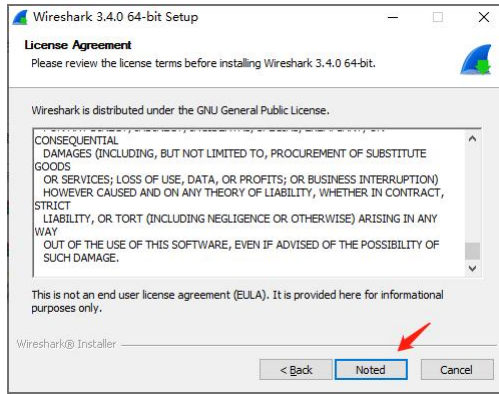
Wireshark 3.4.0 64-bit Setup

License Agreement

Please review the license terms before installing Wireshark 3.4.0 64-bit.

Wireshark is distributed under the GNU General Public License.

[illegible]
CONSEQUENTIAL
DAMAGES (INCLUDING, BUT NOT LIMITED TO, PROCUREMENT OF SUBSTITUTE GOODS
OR SERVICES; LOSS OF USE, DATA, OR PROFITS; OR BUSINESS INTERRUPTION)
HOWEVER CAUSED AND ON ANY THEORY OF LIABILITY, WHETHER IN CONTRACT, STRICT
LIABILITY, OR TORT (INCLUDING NEGLIGENCE OR OTHERWISE) ARISING IN ANY WAY
OUT OF THE USE OF THIS SOFTWARE, EVEN IF ADVISED OF THE POSSIBILITY OF
SUCH DAMAGE.

This is not an end user license agreement (EULA). It is provided here for informational purposes only.

Wireshark® Installer

< Back | Noted | Cancel